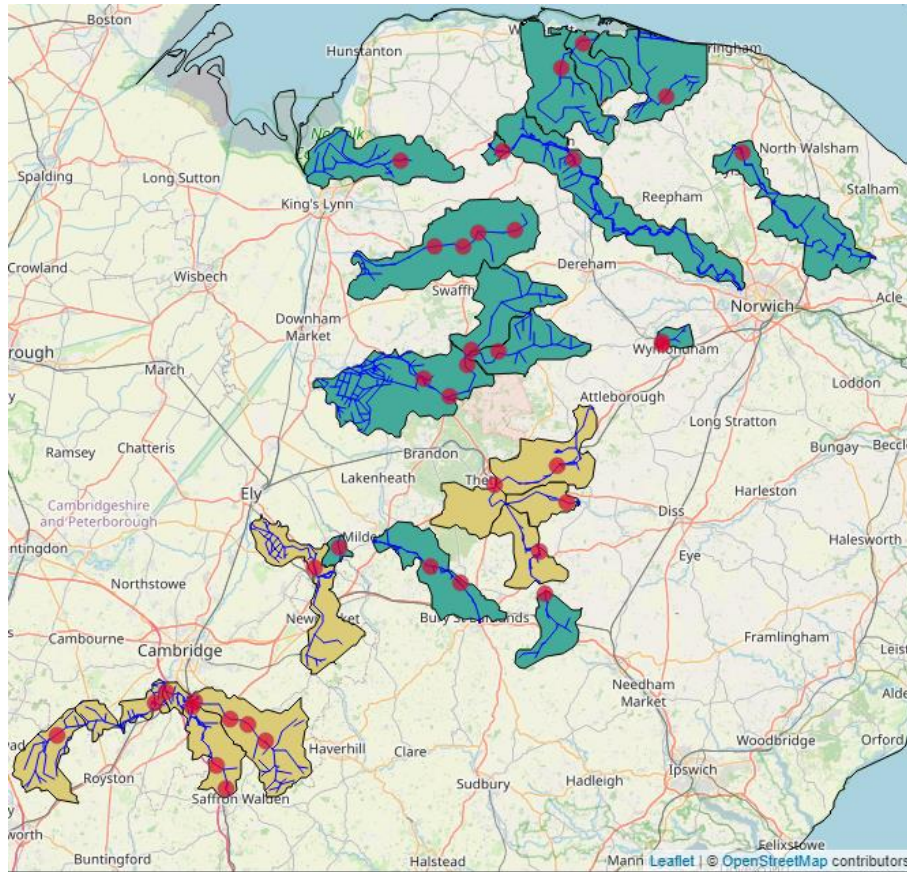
Boston
Hunstanton
ringham
Norfolk
North Walsham
Spalding
Long Sutton
King's Lynn
Reepham
Stalham
Crowland
Wisbech
Dereham
Swaffh
Norwich
Acle
Downham Market
rough
March
Wymondham
Loddon
Attleborough
Long Stratton
Ramsey
Chatteris
Brandon
Bungay
Beccl
Lakenheath
The
Harleston
Cambridgeshire and Peterborough
Ely
Diss
ntingdon
Milde
Halesworth
Eye
Northstowe
New ket
Bury St Edmunds
Cambourne
Framlingham
Leist
Cambridge
Needham Market
Alde
Haverhill
Clare
Woodbridge
Orford
Royston
Sudbury
Hadleigh
Ipswich
Saffron Walden
worth
Felixstowe
Buntingford
Halstead
Mann
Leaflet | © OpenStreetMap contributors